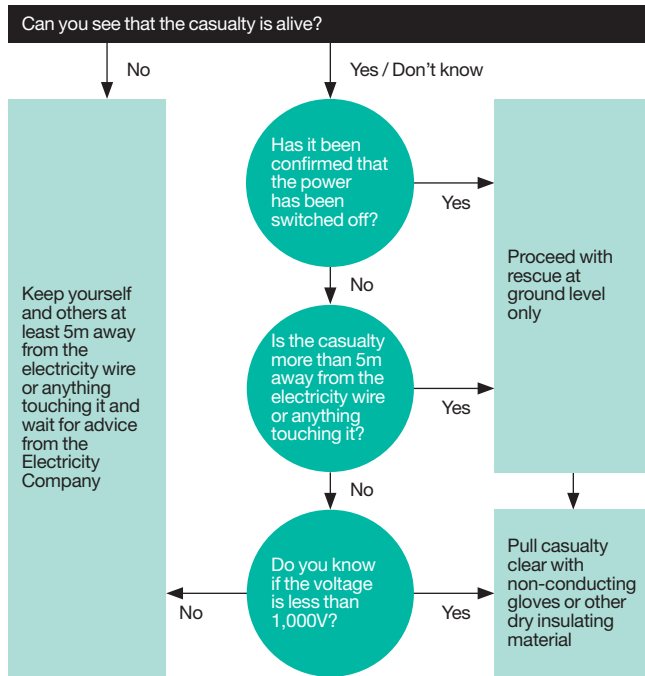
Can you see that the casualty is alive?

No

Yes / Don't know

Has it been confirmed that the power has been switched off?

Yes

Proceed with rescue at ground level only

No

Keep yourself and others at least 5m away from the electricity wire or anything touching it and wait for advice from the Electricity Company

Is the casualty more than 5m away from the electricity wire or anything touching it?

Yes

No

Do you know if the voltage is less than 1,000V?

No

Yes

Pull casualty clear with non-conducting gloves or other dry insulating material